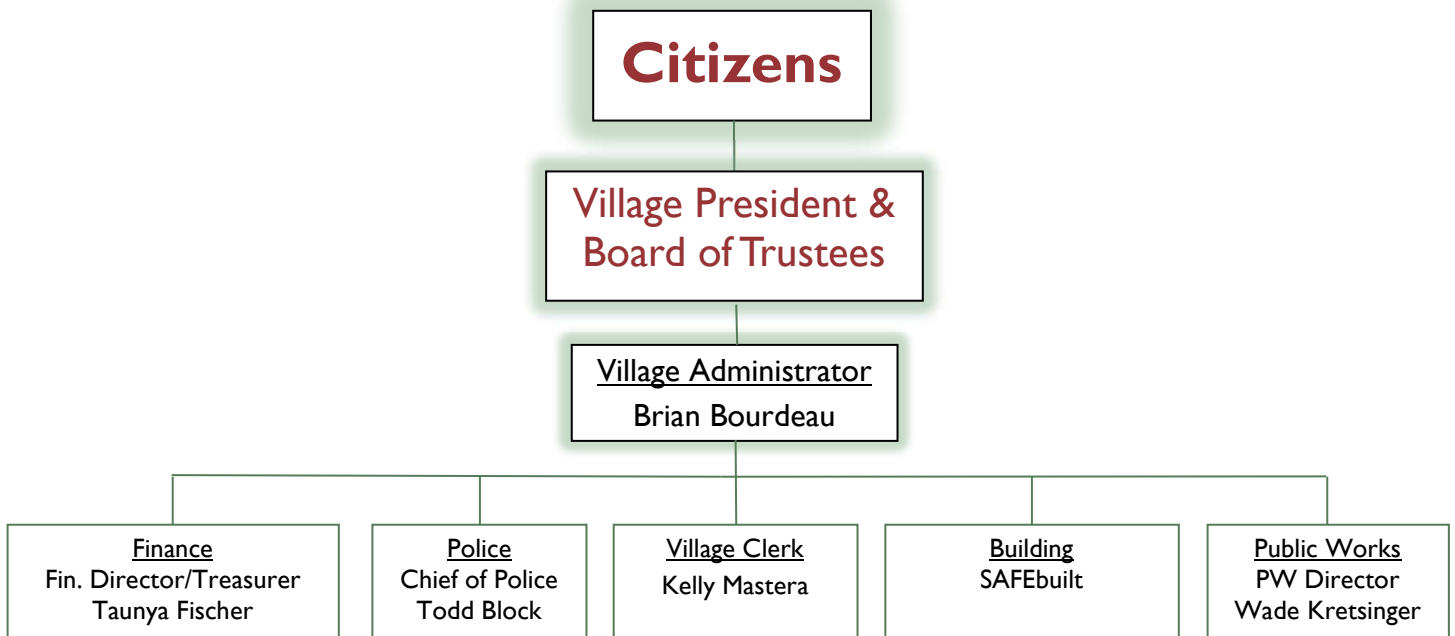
Citizens

Village President & Board of Trustees

Village Administrator
Brian Bourdeau

Finance
Fin. Director/Treasurer
Taunya Fischer

Police
Chief of Police
Todd Block

Village Clerk
Kelly Mastera

Building
SAFEbuilt

Public Works
PW Director
Wade Kretsinger